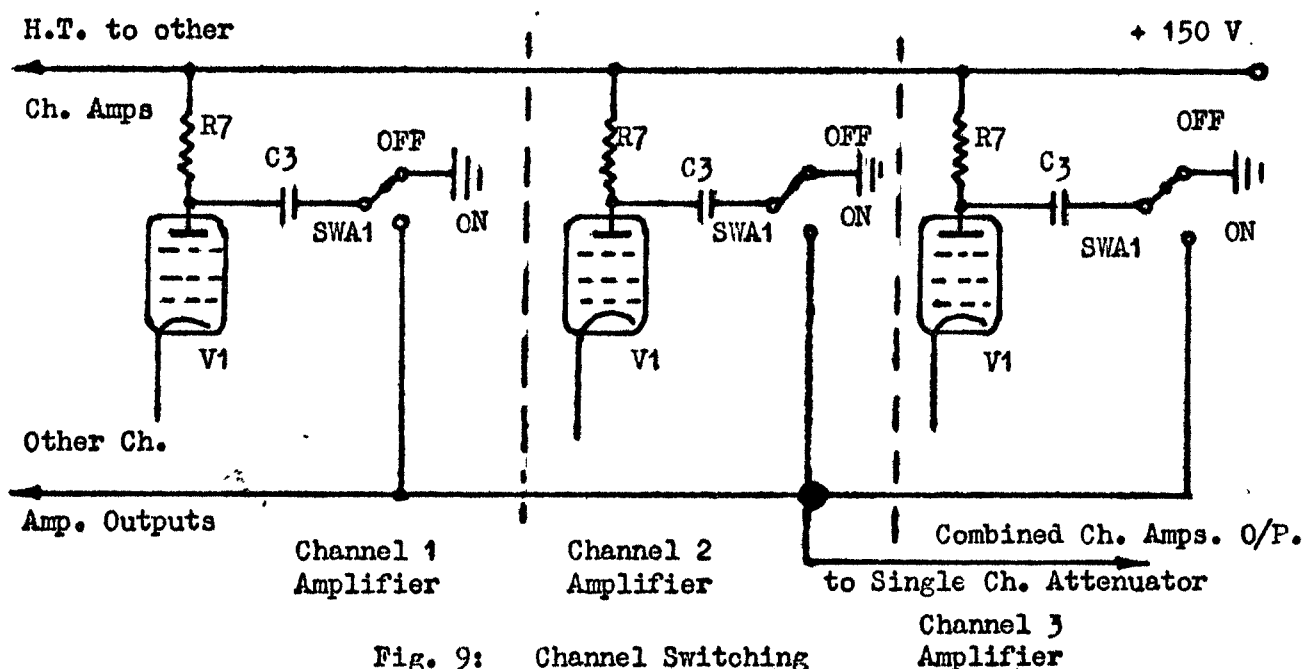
H.T. to other

+ 150 V

Ch. Amps

R7

C3

OFF

SWA1

ON

V1

R7

C3

OFF

SWA1

ON

V1

R7

C3

OFF

SWA1

ON

V1

Other Ch.

Amp. Outputs

Channel 1 Amplifier

Channel 2 Amplifier

Combined Ch. Amps. O/P.

to Single Ch. Attenuator

Channel 3 Amplifier

Fig. 9: Channel Switching